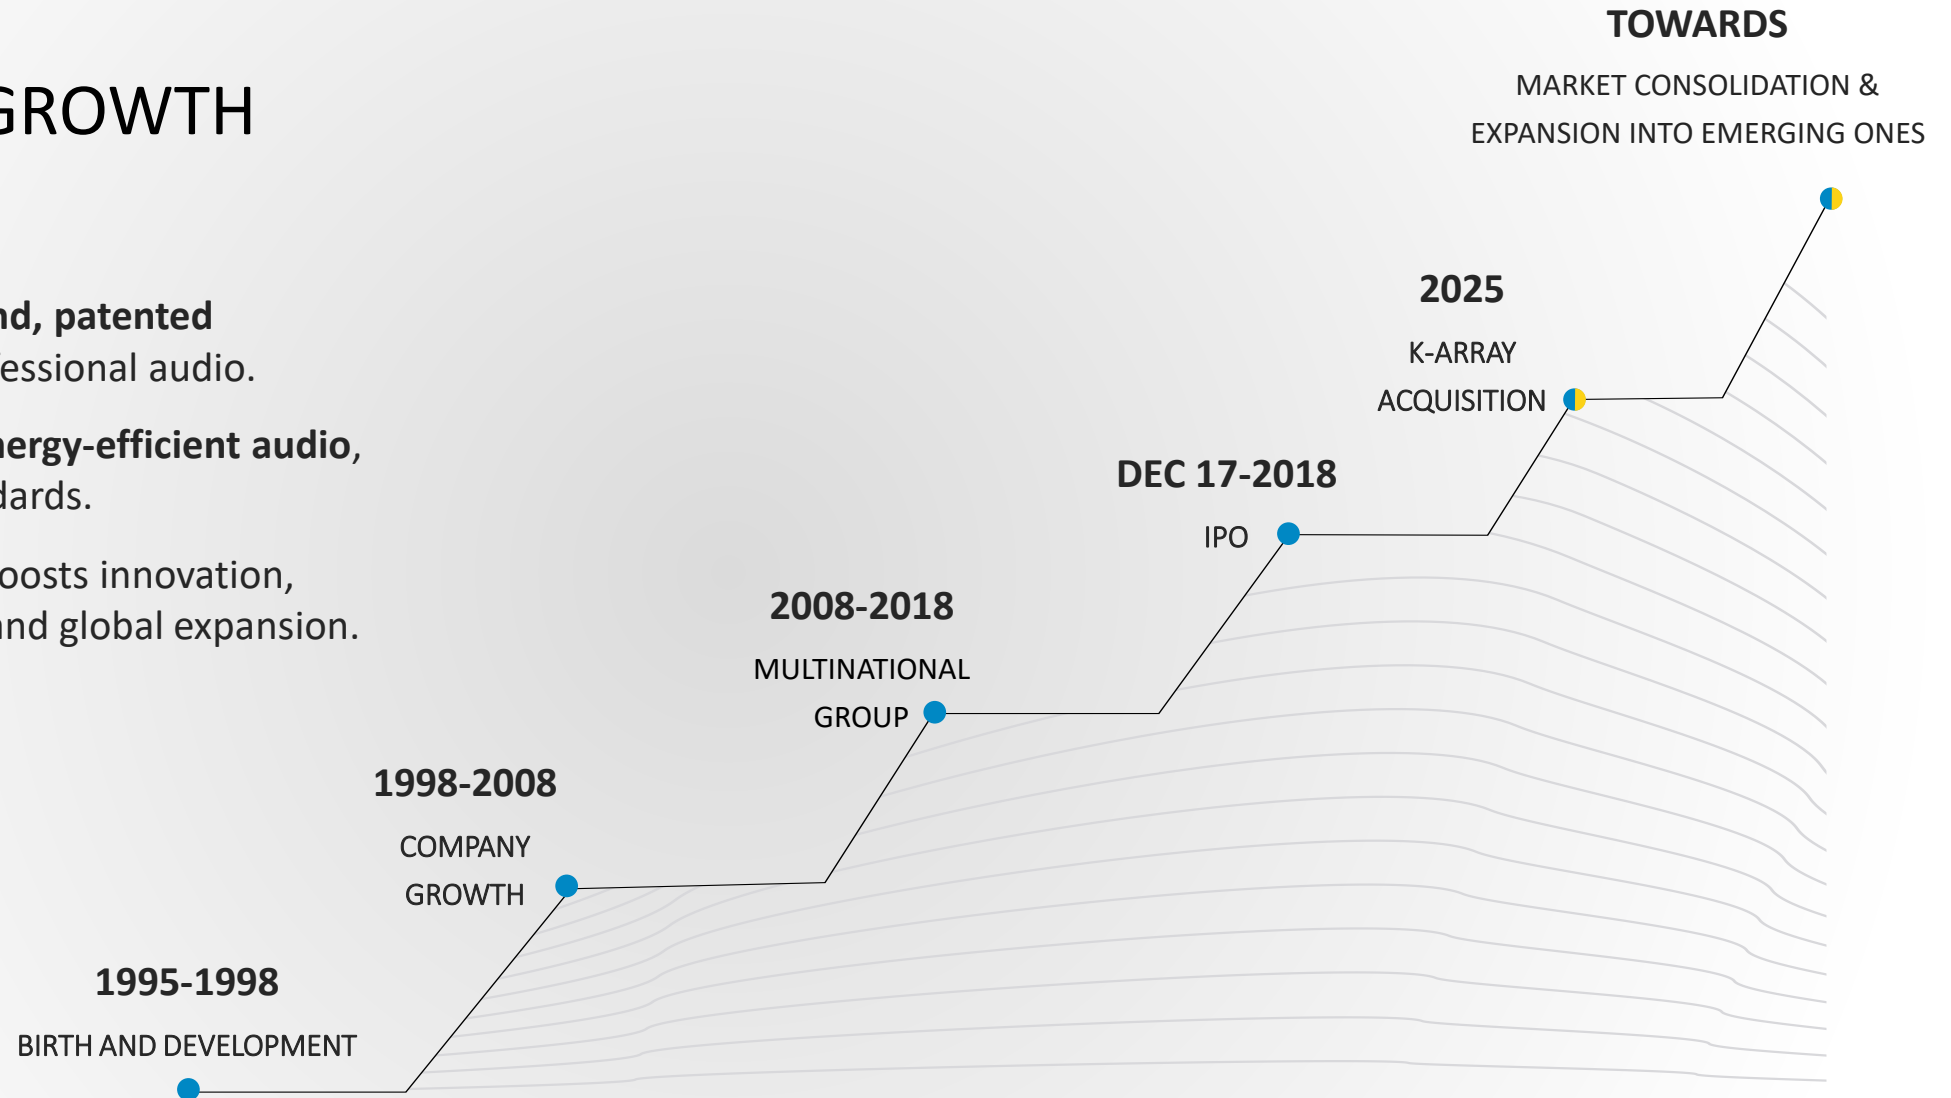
GROWTH

nd, patented
essional audio.

ergy-efficient audio, dards.

oosts innovation, nd global expansion.

TOWARDS

MARKET CONSOLIDATION & EXPANSION INTO EMERGING ONES

2025

K-ARRAY ACQUISITION

DEC 17-2018

IPO

2008-2018

MULTINATIONAL GROUP

1998-2008

COMPANY GROWTH

1995-1998

BIRTH AND DEVELOPMENT